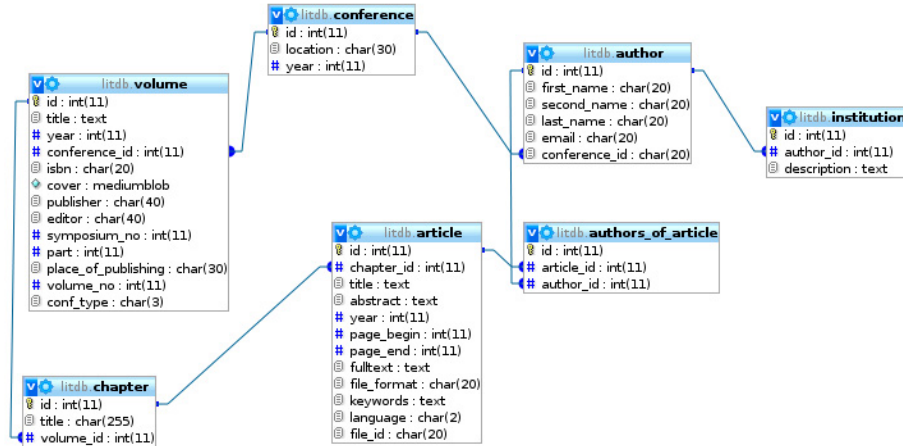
litdb.conference
id : int(11)
location : char(30)
year : int(11)

litdb.author
id : int(11)
first_name : char(20)
second_name : char(20)
last_name : char(20)
email : char(20)
conference_id : char(20)

litdb.institution
id : int(11)
author_id : int(11)
description : text

litdb.volume
id : int(11)
title : text
year : int(11)
conference_id : int(11)
isbn : char(20)
cover : mediumblob
publisher : char(40)
editor : char(40)
symposium_no : int(11)
part : int(11)
place_of_publishing : char(30)
volume_no : int(11)
conf_type : char(3)

litdb.article
id : int(11)
chapter_id : int(11)
title : text
abstract : text
year : int(11)
page_begin : int(11)
page_end : int(11)
fulltext : text
file_format : char(20)
keywords : text
language : char(2)
file_id : char(20)

litdb.authors_of_article
id : int(11)
article_id : int(11)
author_id : int(11)

litdb.chapter
id : int(11)
title : char(255)
volume_id : int(11)